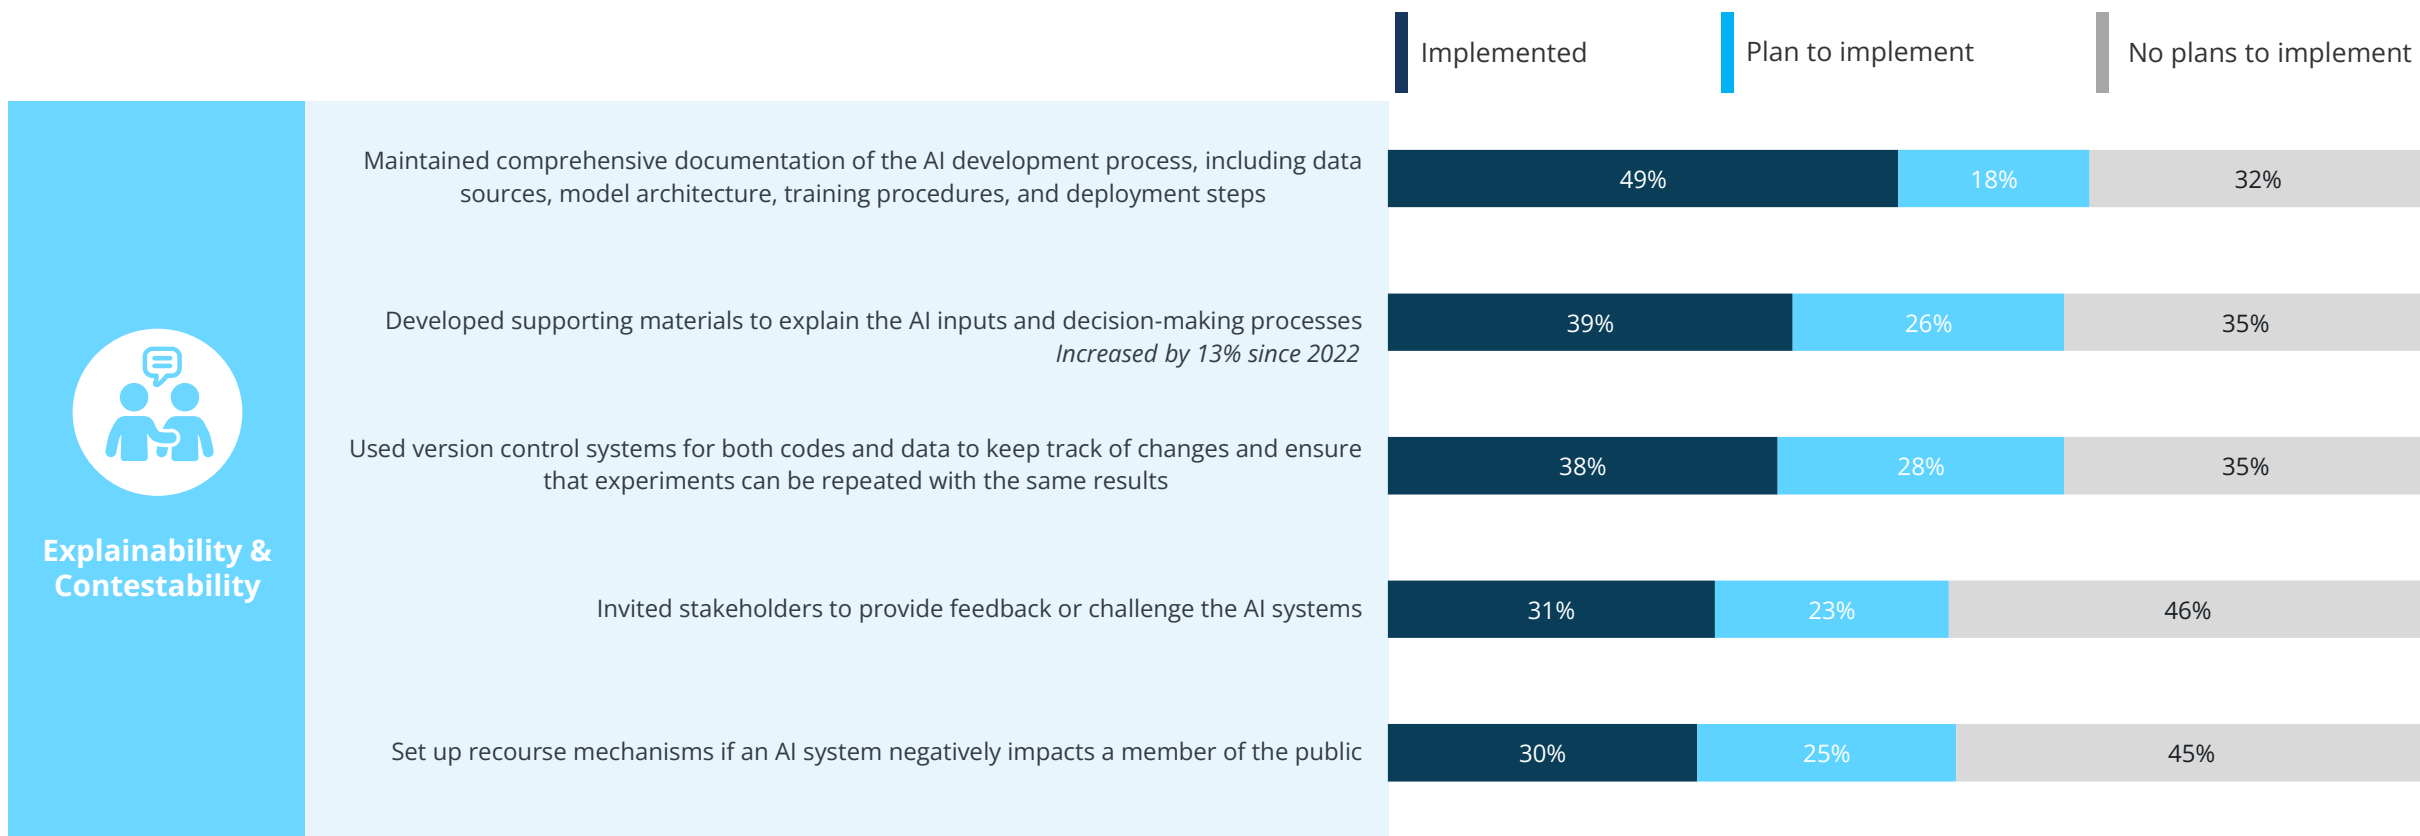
Implemented Plan to implement No plans to implement

Explainability & Contestability

| | Implemented | Plan to implement | No plans to implement |
|---|---|---|---|
| Maintained comprehensive documentation of the AI development process, including data sources, model architecture, training procedures, and deployment steps | 49% | 18% | 32% |
| Developed supporting materials to explain the AI inputs and decision-making processes *Increased by 13% since 2022* | 39% | 26% | 35% |
| Used version control systems for both codes and data to keep track of changes and ensure that experiments can be repeated with the same results | 38% | 28% | 35% |
| Invited stakeholders to provide feedback or challenge the AI systems | 31% | 23% | 46% |
| Set up recourse mechanisms if an AI system negatively impacts a member of the public | 30% | 25% | 45% |